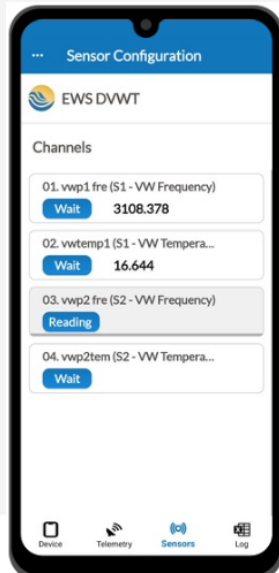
··· Sensor Configuration

EWS DVWT

Channels

01. vwp1 fre (S1 - VW Frequency)
Wait 3108.378

02. vwtemp1 (S1 - VW Tempera...
Wait 16.644

03. vwp2 fre (S2 - VW Frequency)
Reading

04. vwp2tem (S2 - VW Tempera...
Wait

Device Telemetry Sensors Log